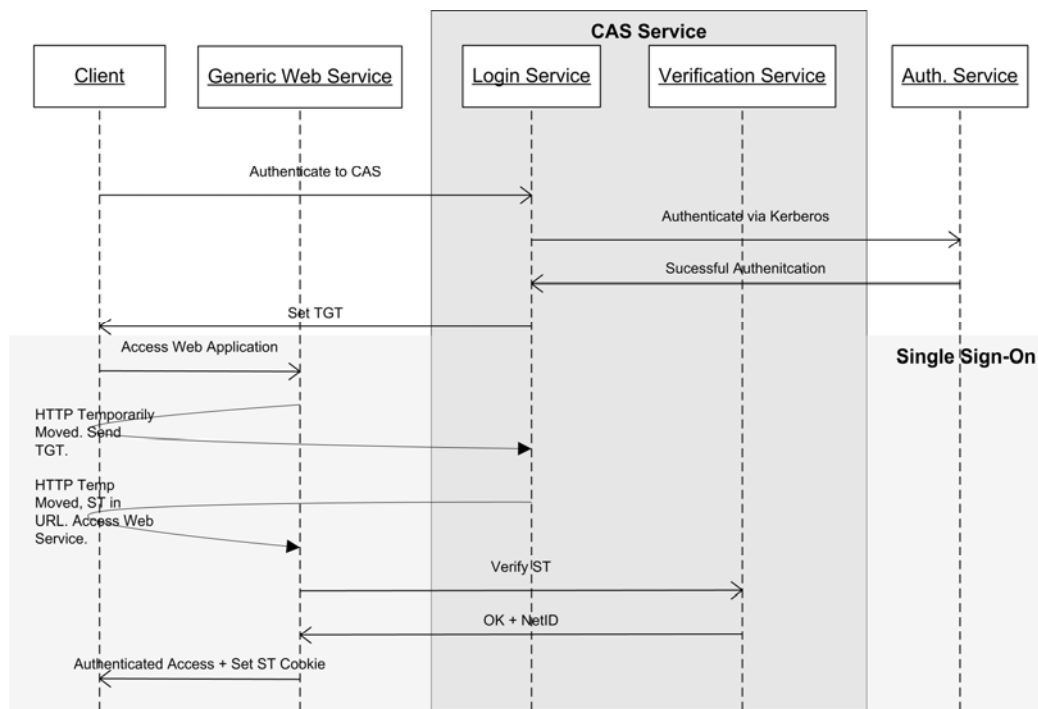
CAS Service

Client

Generic Web Service

Login Service

Verification Service

Auth. Service

Authenticate to CAS

Authenticate via Kerberos

Sucessful Authenitcation

Set TGT

Access Web Application

Single Sign-On

HTTP Temporarily Moved. Send TGT.

HTTP Temp Moved, ST in URL. Access Web Service.

Verify ST

OK + NetID

Authenticated Access + Set ST Cookie